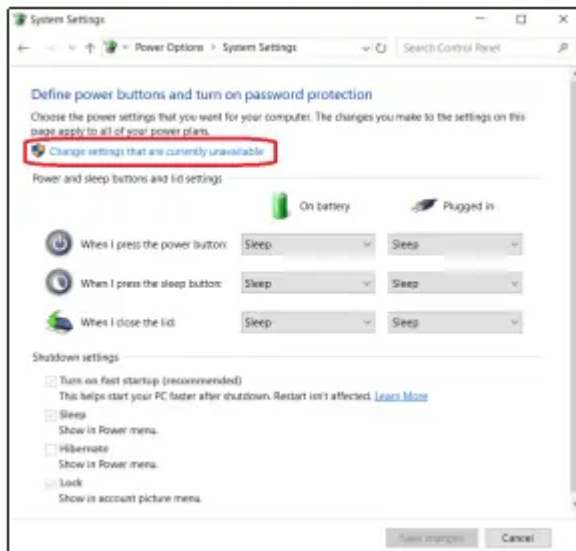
System Settings

Power Options > System Settings

Search Control Panel

Define power buttons and turn on password protection

Choose the power settings that you want for your computer. The changes you make to the settings on this page apply to all of your power plans.

Change settings that are currently unavailable

Power and sleep buttons and lid settings

On battery

Plugged in

When I press the power button: Sleep Sleep

When I press the sleep button: Sleep Sleep

When I close the lid: Sleep Sleep

Shutdown settings

Turn on fast startup (recommended)
This helps start your PC faster after shutdown. Restart isn't affected. Learn More

Sleep
Show in Power menu.

Hibernate
Show in Power menu.

Lock
Show in account picture menu.

Save changes Cancel